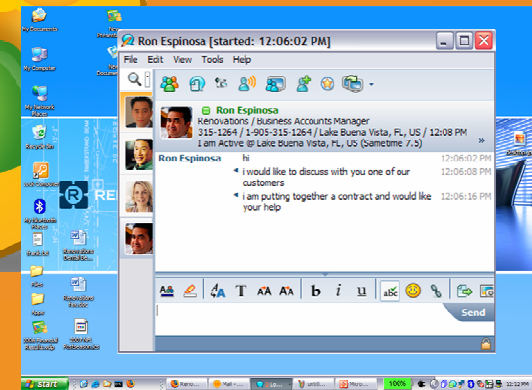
My Documents

My Computer

My Network Places

Recycle Bin

Bluetooth

Ron Espinosa [started: 12:06:02 PM]

File Edit View Tools Help

Ron Espinosa
Renovations / Business Accounts Manager
315-1264 / 1-905-315-1264 / Lake Buena Vista, FL, US / 12:08 PM
I am Active @ Lake Buena Vista, FL, US (Sametime 7.5)

Ron Espinosa hi 12:06:02 PM
i would like to discuss with you one of our customers 12:06:08 PM
i am putting together a contract and would like your help 12:06:16 PM

Send

start

100%